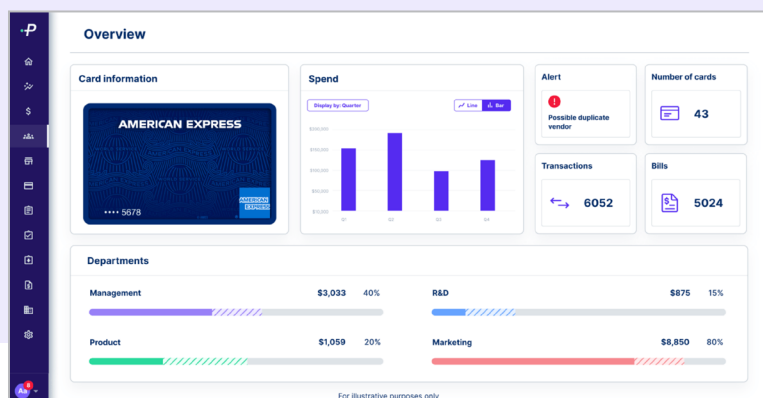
Overview

Card information

AMERICAN EXPRESS

•••• 5678

AMERICAN EXPRESS

Spend

Display by: Quarter

Line Bar

$200,000

$150,000

$100,000

$50,000

$10,000

Q1 Q2 Q3 Q4

Alert

Possible duplicate vendor

Number of cards

43

Transactions

6052

Bills

5024

Departments

Management $3,033 40%

R&D $875 15%

Product $1,059 20%

Marketing $8,850 80%

For illustrative purposes only

Aa 5